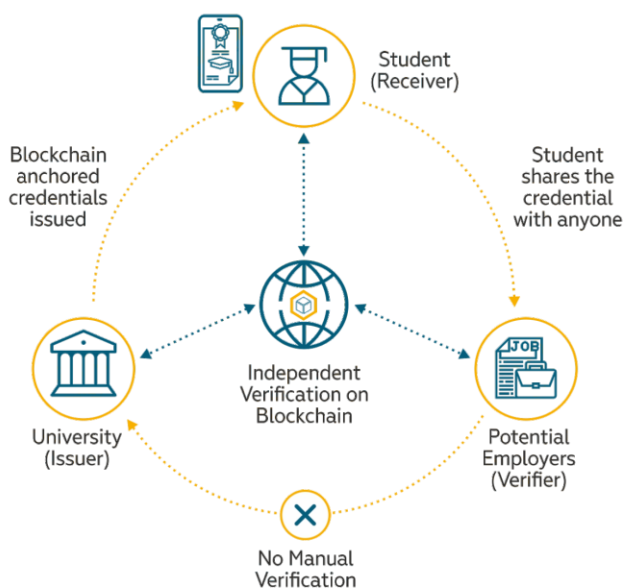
Student
(Receiver)

Blockchain anchored credentials issued

Student shares the credential with anyone

Independent Verification on Blockchain

University
(Issuer)

JOB

Potential Employers
(Verifier)

No Manual Verification